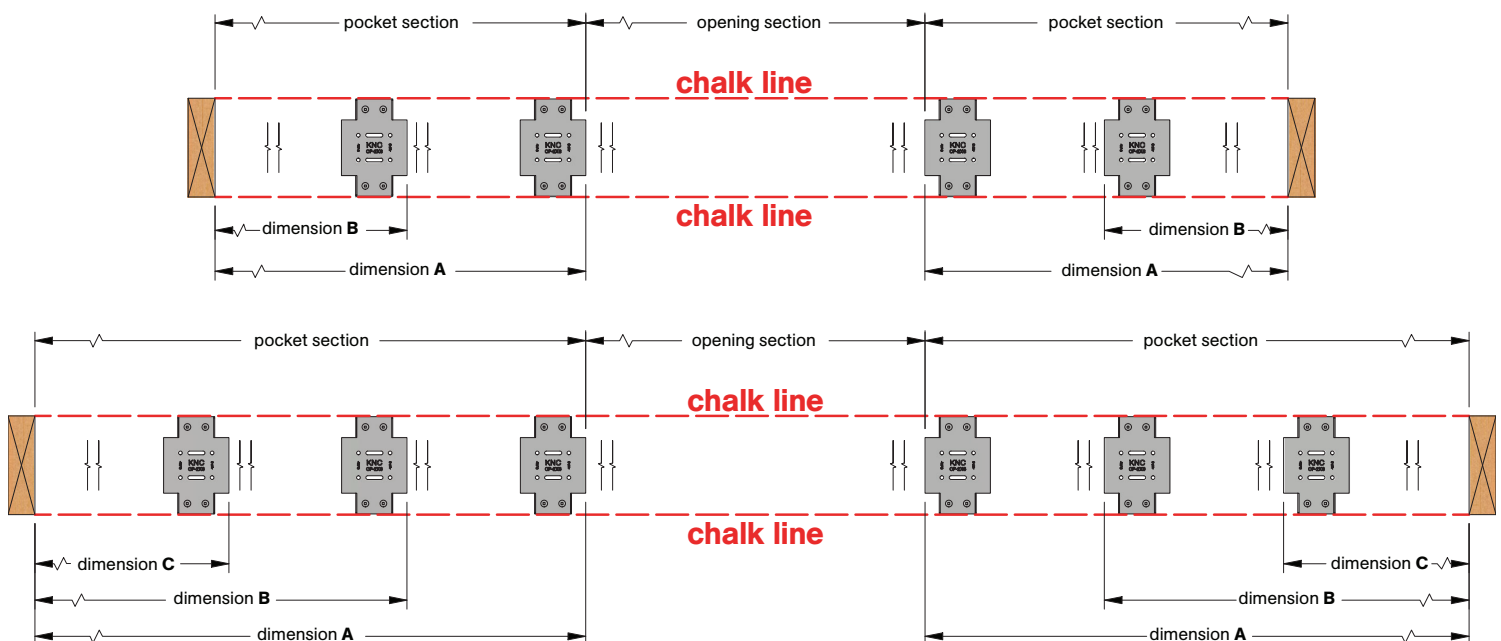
pocket section
opening section
pocket section
chalk line
KNC
KNC
KNC
KNC
chalk line
dimension **B**
dimension **B**
dimension **A**
dimension **A**

pocket section
opening section
pocket section
chalk line
KNC
KNC
KNC
KNC
KNC
KNC
chalk line
dimension **C**
dimension **C**
dimension **B**
dimension **B**
dimension **A**
dimension **A**